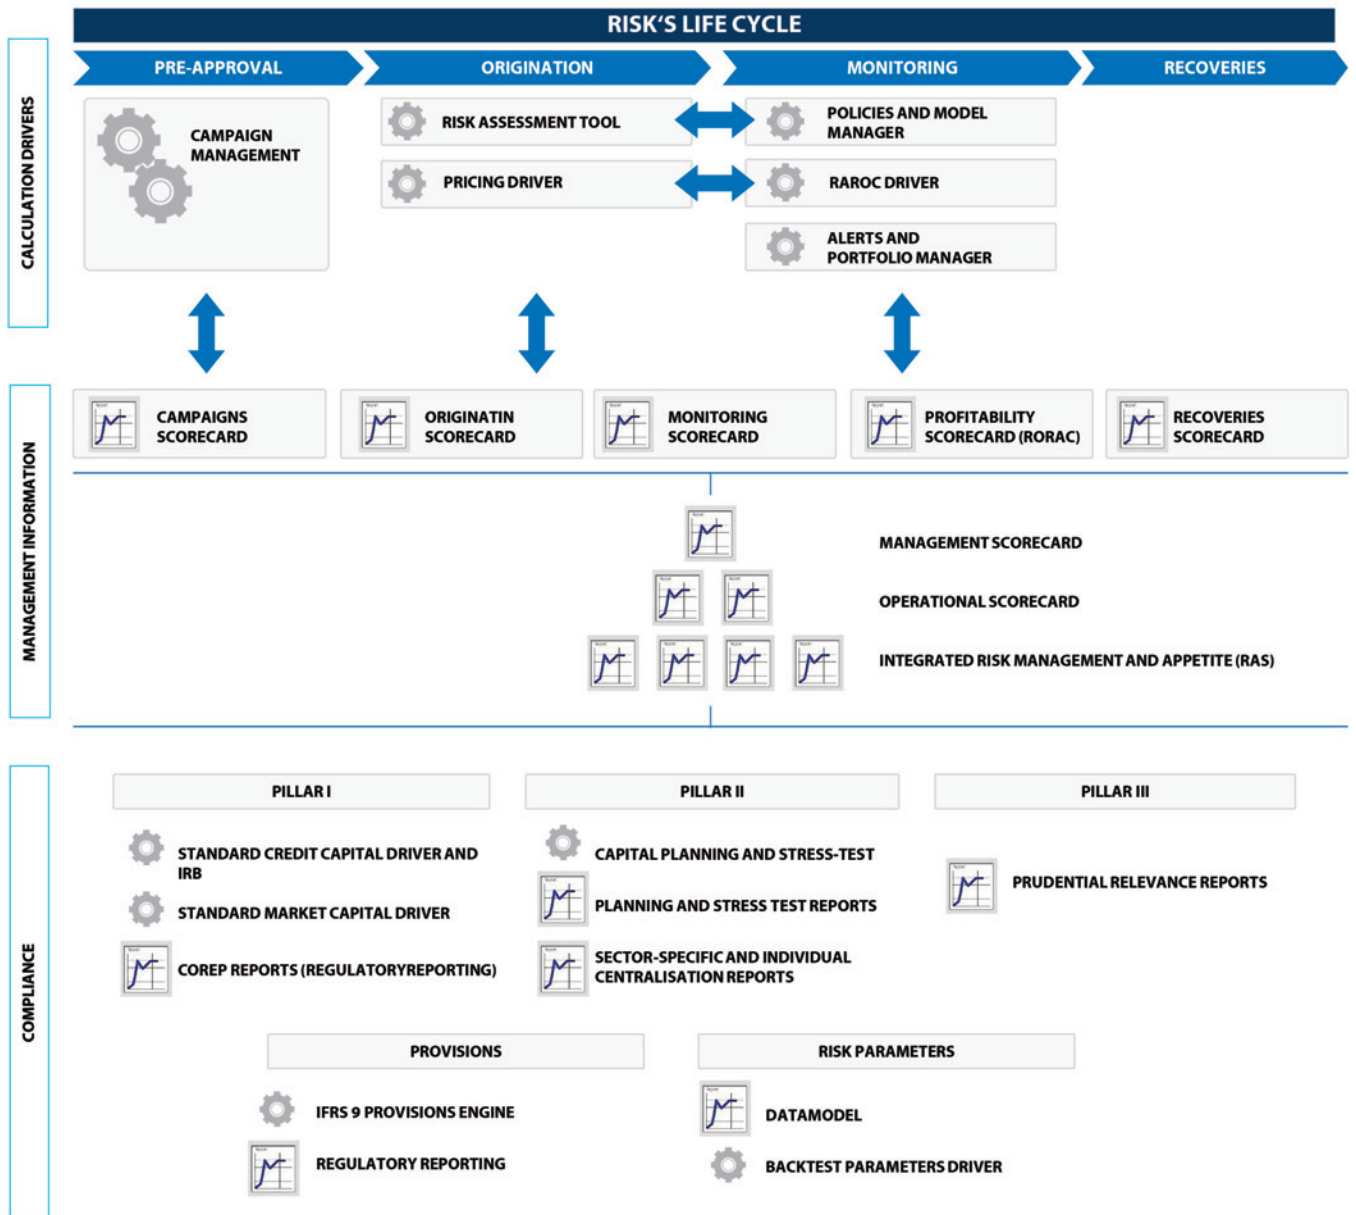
RISK'S LIFE CYCLE

PRE-APPROVAL
ORIGINATION
MONITORING
RECOVERIES

CALCULATION DRIVERS

CAMPAIGN MANAGEMENT

RISK ASSESSMENT TOOL
PRICING DRIVER

POLICIES AND MODEL MANAGER
RAROC DRIVER
ALERTS AND PORTFOLIO MANAGER

MANAGEMENT INFORMATION

CAMPAIGNS SCORECARD
ORIGINATIN SCORECARD
MONITORING SCORECARD
PROFITABILITY SCORECARD (RORAC)
RECOVERIES SCORECARD

MANAGEMENT SCORECARD
OPERATIONAL SCORECARD
INTEGRATED RISK MANAGEMENT AND APPETITE (RAS)

COMPLIANCE

PILLAR I
STANDARD CREDIT CAPITAL DRIVER AND IRB
STANDARD MARKET CAPITAL DRIVER
COREP REPORTS (REGULATORYREPORTING)

PILLAR II
CAPITAL PLANNING AND STRESS-TEST
PLANNING AND STRESS TEST REPORTS
SECTOR-SPECIFIC AND INDIVIDUAL CENTRALISATION REPORTS

PILLAR III
PRUDENTIAL RELEVANCE REPORTS

PROVISIONS
IFRS 9 PROVISIONS ENGINE
REGULATORY REPORTING

RISK PARAMETERS
DATAMODEL
BACKTEST PARAMETERS DRIVER